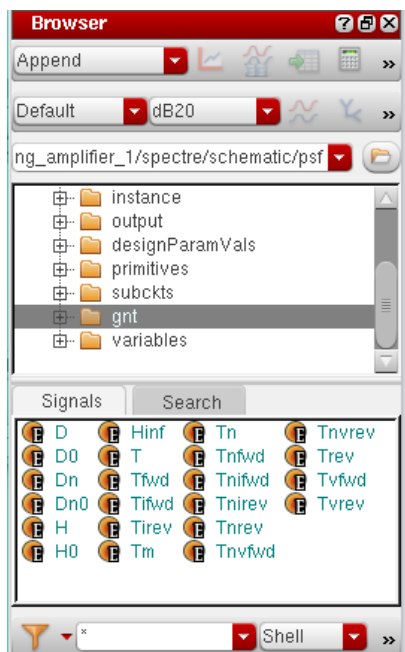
Browser

Append

Default
dB20

ng_amplifier_1/spectre/schematic/psf

instance
output
designParamVals
primitives
subckts
gnt
variables

Signals
Search

| D | Hinf | Tn | Tnvrev |
|---|---|---|---|
| D0 | T | Tnfwd | Trev |
| Dn | Tfwd | Tnifwd | Tvfwd |
| Dn0 | Tifwd | Tnirev | Tvrev |
| H | Tirev | Tnrev | |
| H0 | Tm | Tnvfwd | |

*
Shell